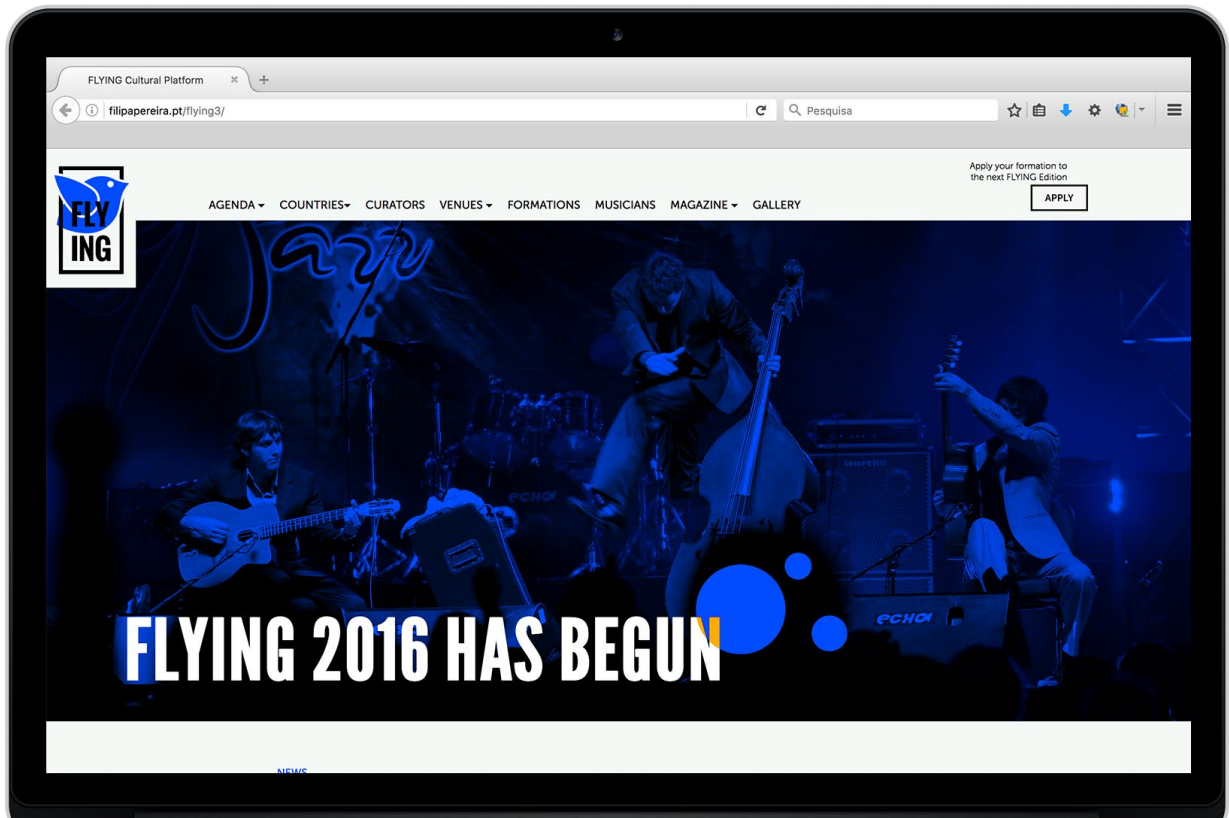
FLYING Cultural Platform

filipapereira.pt/flying3/

Pesquisa

FLY ING

AGENDA COUNTRIES CURATORS VENUES FORMATIONS MUSICIANS MAGAZINE GALLERY

Apply your formation to the next FLYING Edition

APPLY

Jazz

echo

Hartke

echo

FLYING 2016 HAS BEGUN

NEWS